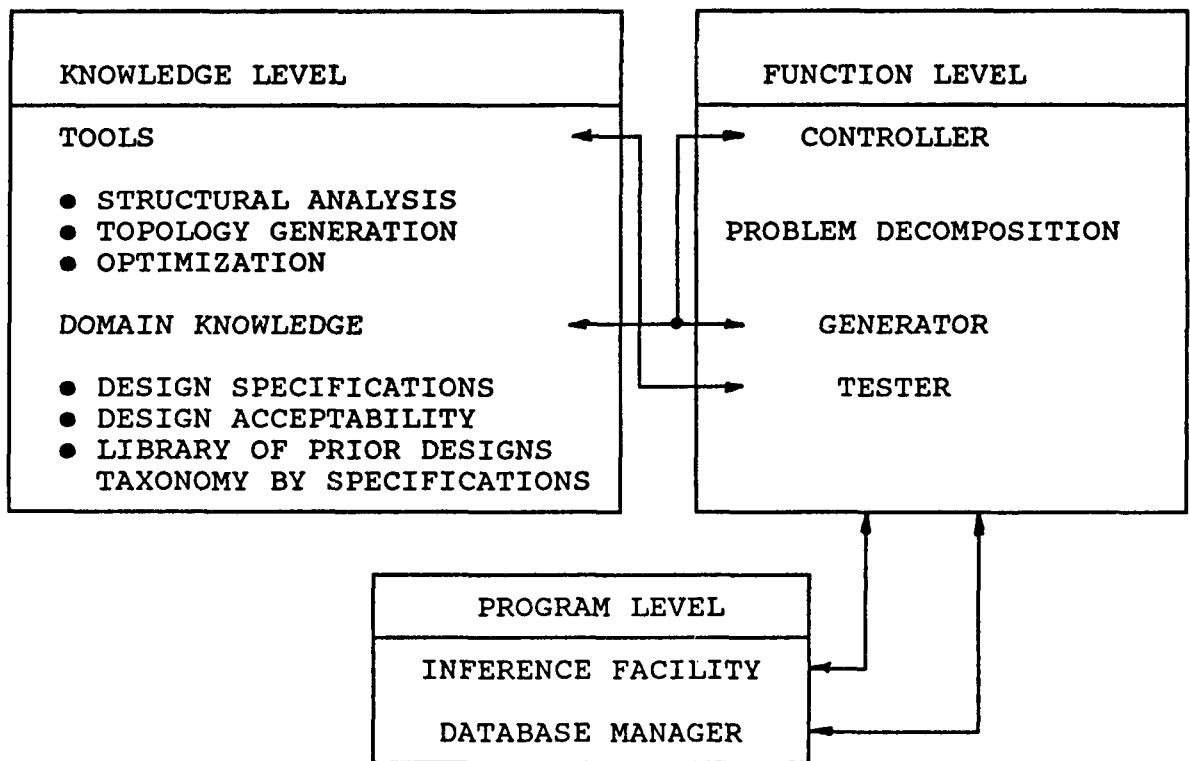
KNOWLEDGE LEVEL

TOOLS

● STRUCTURAL ANALYSIS
● TOPOLOGY GENERATION
● OPTIMIZATION

DOMAIN KNOWLEDGE

● DESIGN SPECIFICATIONS
● DESIGN ACCEPTABILITY
● LIBRARY OF PRIOR DESIGNS TAXONOMY BY SPECIFICATIONS

FUNCTION LEVEL

CONTROLLER

PROBLEM DECOMPOSITION

GENERATOR

TESTER

PROGRAM LEVEL

INFERENCE FACILITY

DATABASE MANAGER